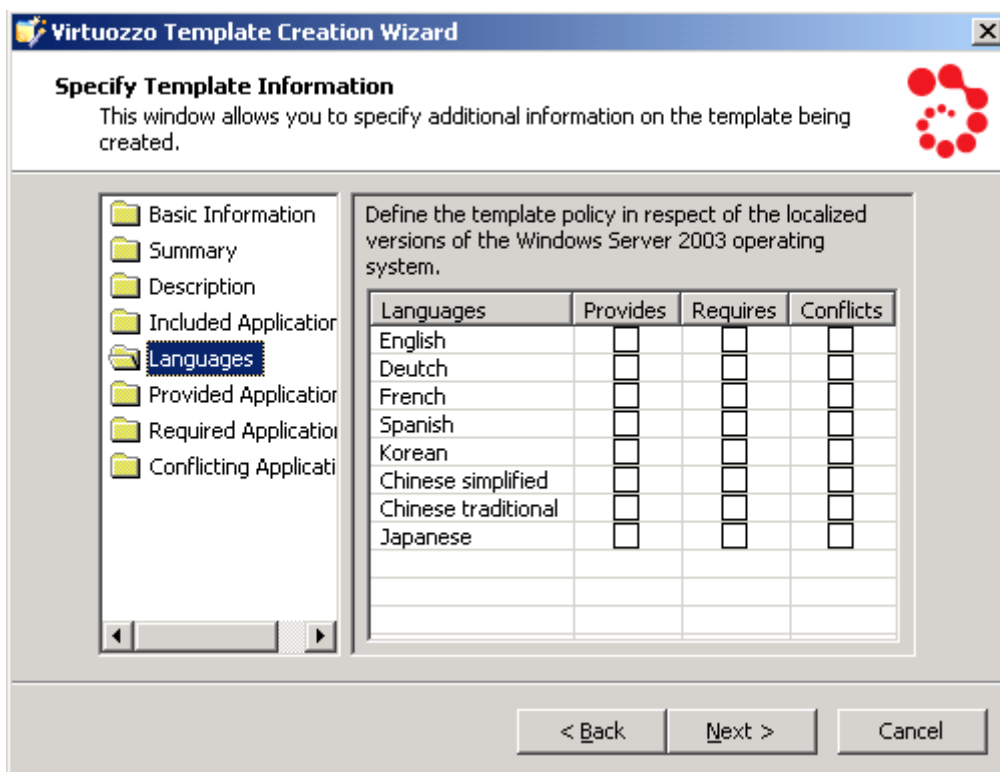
Virtuozzo Template Creation Wizard

Specify Template Information
This window allows you to specify additional information on the template being created.

Basic Information
Summary
Description
Included Application
Languages
Provided Application
Required Application
Conflicting Applicati

Define the template policy in respect of the localized versions of the Windows Server 2003 operating system.

| Languages | Provides | Requires | Conflicts |
|---|---|---|---|
| English | | | |
| Deutch | | | |
| French | | | |
| Spanish | | | |
| Korean | | | |
| Chinese simplified | | | |
| Chinese traditional | | | |
| Japanese | | | |

< Back
Next >
Cancel